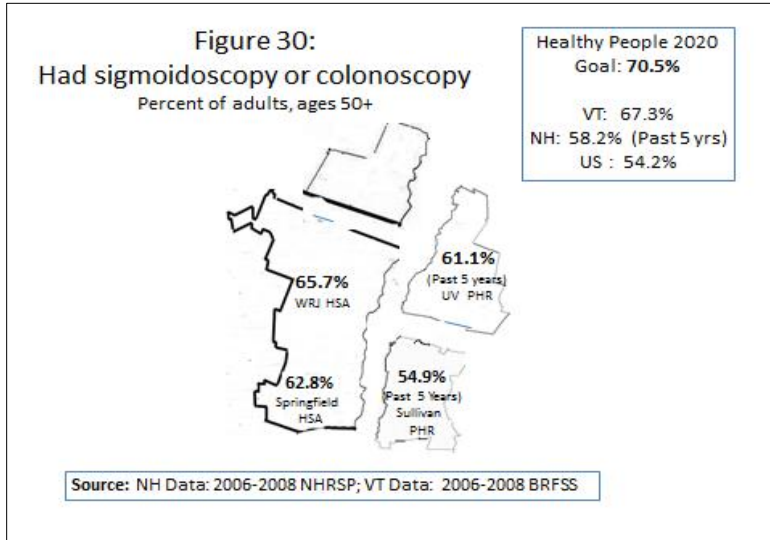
Figure 30:
Had sigmoidoscopy or colonoscopy
Percent of adults, ages 50+

Healthy People 2020
Goal: **70.5%**

VT: 67.3%
NH: 58.2% (Past 5 yrs)
US : 54.2%

65.7%
WRJ HSA

61.1%
(Past 5 years)
UV PHR

62.8%
Springfield
HSA

54.9%
(Past 5 Years)
Sullivan
PHR

**Source:** NH Data: 2006-2008 NHRSP; VT Data: 2006-2008 BRFSS